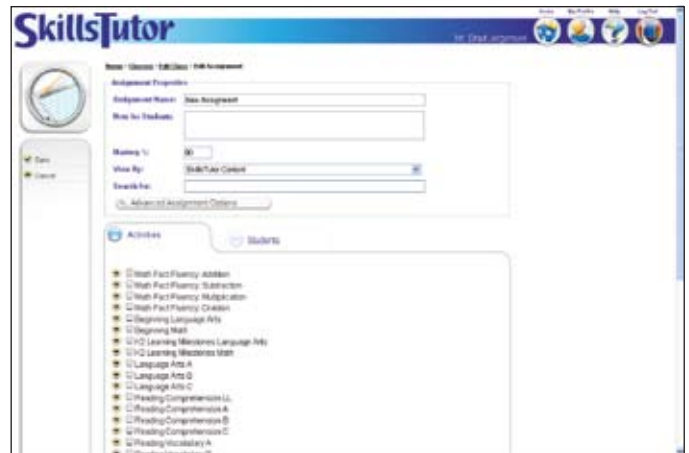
SkillsTutor

Home My Profile Help Log Out

Mr. Brad Jergenson

Home / Classes / Edit Class / Edit Assignment

Save
Cancel

Assignment Properties

Assignment Name: New Assignment

Note for Students:

Mastery %: 80

View By: SkillsTutor Content

Search for:

Advanced Assignment Options

Activities

Students

Math Fact Fluency: Addition
Math Fact Fluency: Subtraction
Math Fact Fluency: Multiplication
Math Fact Fluency: Division
Beginning Language Arts
Beginning Math
K2 Learning Milestones Language Arts
K2 Learning Milestones Math
Language Arts A
Language Arts B
Language Arts C
Reading Comprehension LL
Reading Comprehension A
Reading Comprehension B
Reading Comprehension C
Reading Vocabulary A
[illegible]